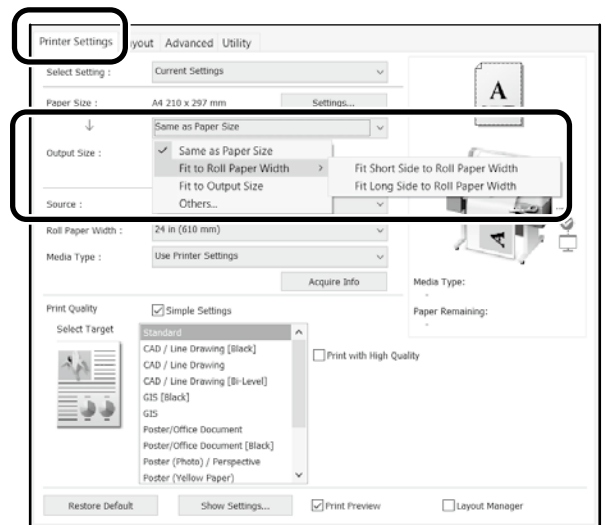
Printer Settings yout Advanced Utility

Select Setting : Current Settings

Paper Size : A4 210 x 297 mm Settings...

↓ Same as Paper Size

Output Size : ✓ Same as Paper Size
Fit to Roll Paper Width > Fit Short Side to Roll Paper Width
Fit Long Side to Roll Paper Width
Fit to Output Size
Others...

Source :

Roll Paper Width : 24 in (610 mm)

Media Type : Use Printer Settings

Acquire Info

A

Media Type:
-

Paper Remaining:
-

Print Quality
Simple Settings

Select Target
Standard
CAD / Line Drawing [Black]
CAD / Line Drawing
CAD / Line Drawing [Bi-Level]
GIS [Black]
GIS
Poster/Office Document
Poster/Office Document [Black]
Poster (Photo) / Perspective
Poster (Yellow Paper)

Print with High Quality

Restore Default Show Settings... Print Preview Layout Manager